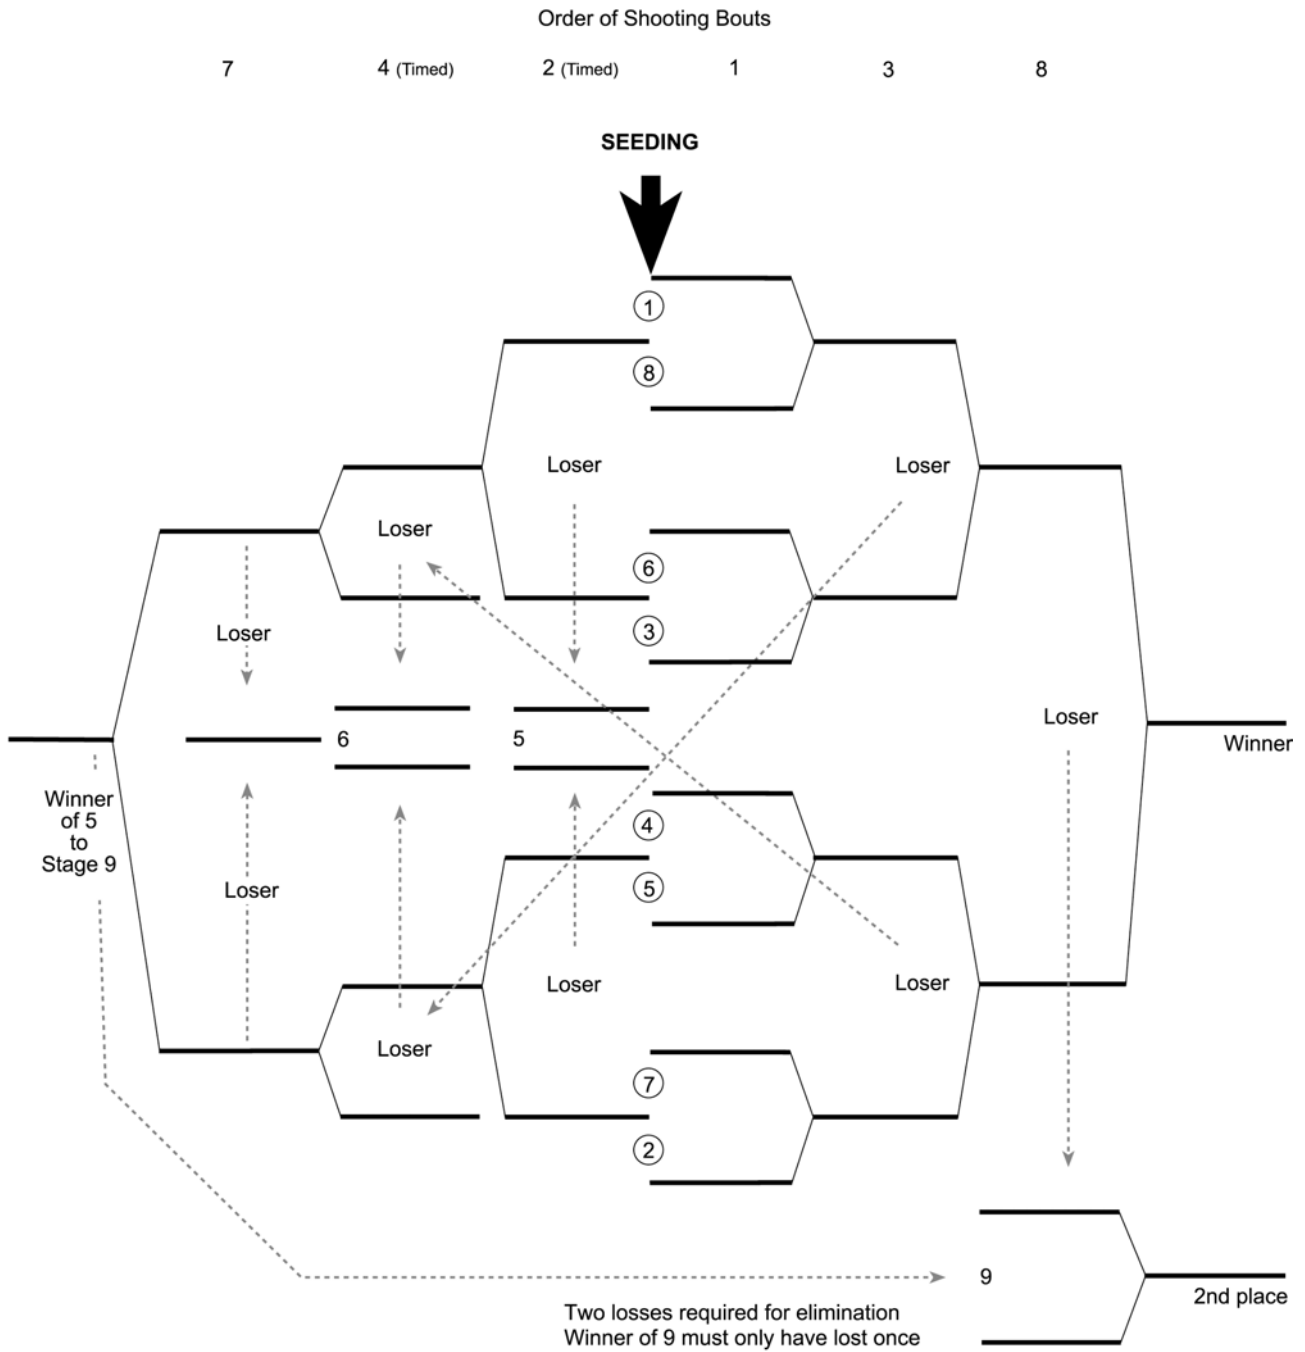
Order of Shooting Bouts

7 4 (Timed) 2 (Timed) 1 3 8

SEEDING

1
8
Loser
Loser
Loser
6
3
Loser
6
5
Loser
Winner
Winner of 5 to Stage 9
4
5
Loser
Loser
Loser
Loser
7
2
9
2nd place
Two losses required for elimination
Winner of 9 must only have lost once